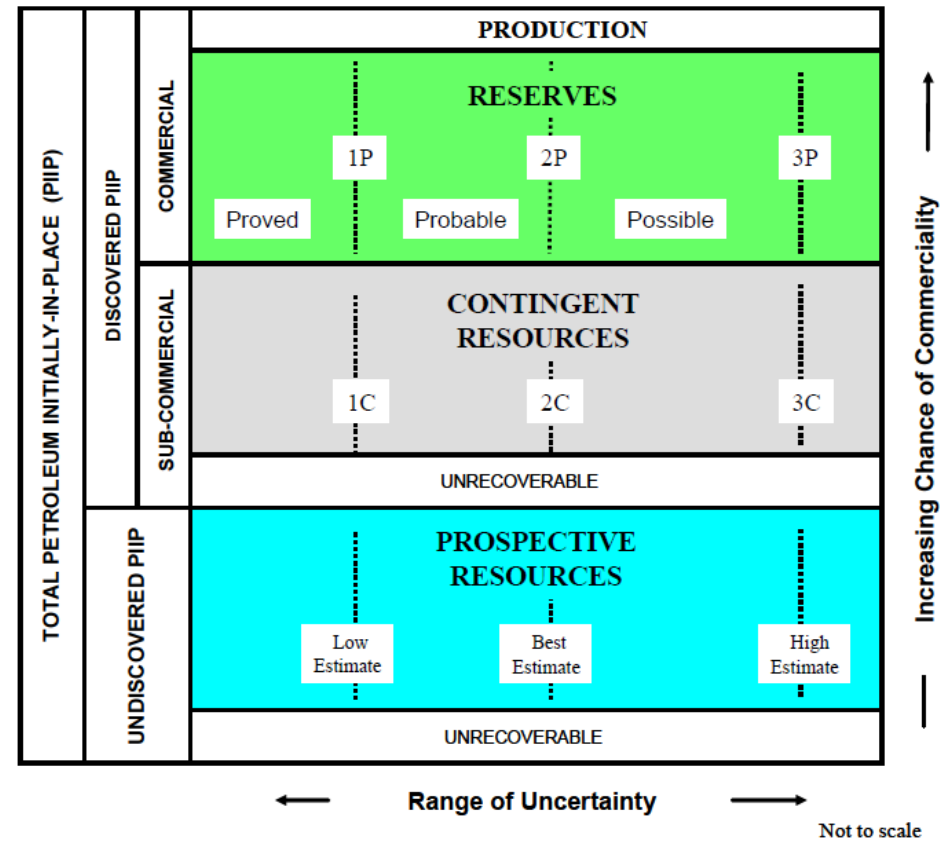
TOTAL PETROLEUM INITIALLY-IN-PLACE (PIIP)

DISCOVERED PIIP

COMMERCIAL

PRODUCTION

RESERVES

1P

2P

3P

Proved

Probable

Possible

SUB-COMMERCIAL

CONTINGENT RESOURCES

1C

2C

3C

UNRECOVERABLE

UNDISCOVERED PIIP

PROSPECTIVE RESOURCES

Low Estimate

Best Estimate

High Estimate

UNRECOVERABLE

Increasing Chance of Commerciality

Range of Uncertainty

Not to scale